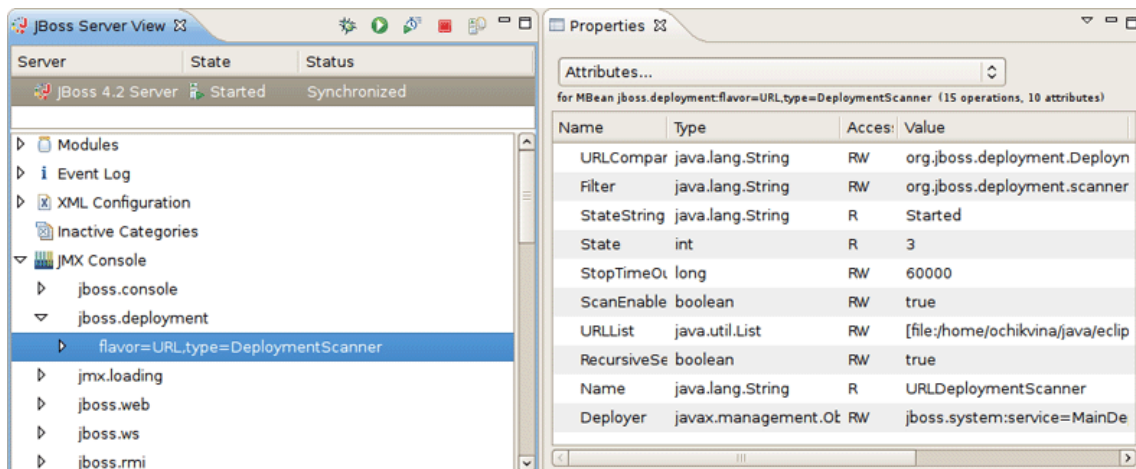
JBoss Server View ☒

| Server | State | Status |
|---|---|---|
| JBoss 4.2 Server | Started | Synchronized |

Modules
Event Log
XML Configuration
Inactive Categories
JMX Console
jboss.console
jboss.deployment
flavor=URL,type=DeploymentScanner
jmx.loading
jboss.web
jboss.ws
jboss.rmi

Properties ☒

Attributes...

for MBean jboss.deployment:flavor=URL,type=DeploymentScanner (15 operations, 10 attributes)

| Name | Type | Acces: | Value |
|---|---|---|---|
| URLCompar | java.lang.String | RW | org.jboss.deployment.Deployn |
| Filter | java.lang.String | RW | org.jboss.deployment.scanner |
| StateString | java.lang.String | R | Started |
| State | int | R | 3 |
| StopTimeOu | long | RW | 60000 |
| ScanEnable | boolean | RW | true |
| URLList | java.util.List | RW | [file:/home/ochikvina/java/eclip |
| RecursiveSe | boolean | RW | true |
| Name | java.lang.String | R | URLDeploymentScanner |
| Deployer | javax.management.Ol | RW | jboss.system:service=MainDe |